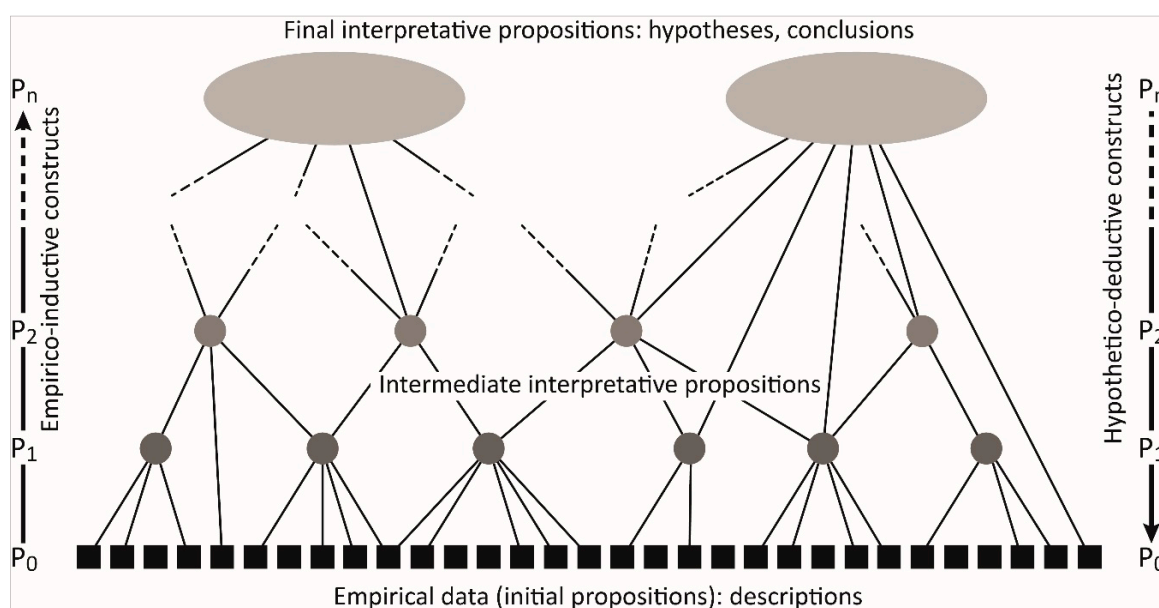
Final interpretative propositions: hypotheses, conclusions

$P_n$

Empirico-inductive constructs

$P_2$

$P_1$

$P_0$

Intermediate interpretative propositions

Hypothetico-deductive constructs

$P_n$

$P_2$

$P_1$

$P_0$

Empirical data (initial propositions): descriptions